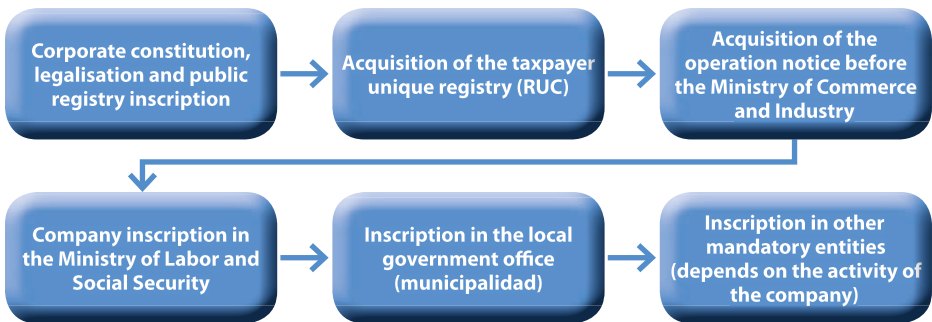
Corporate constitution, legalisation and public registry inscription

Acquisition of the taxpayer unique registry (RUC)

Acquisition of the operation notice before the Ministry of Commerce and Industry

Company inscription in the Ministry of Labor and Social Security

Inscription in the local government office (municipalidad)

Inscription in other mandatory entities (depends on the activity of the company)